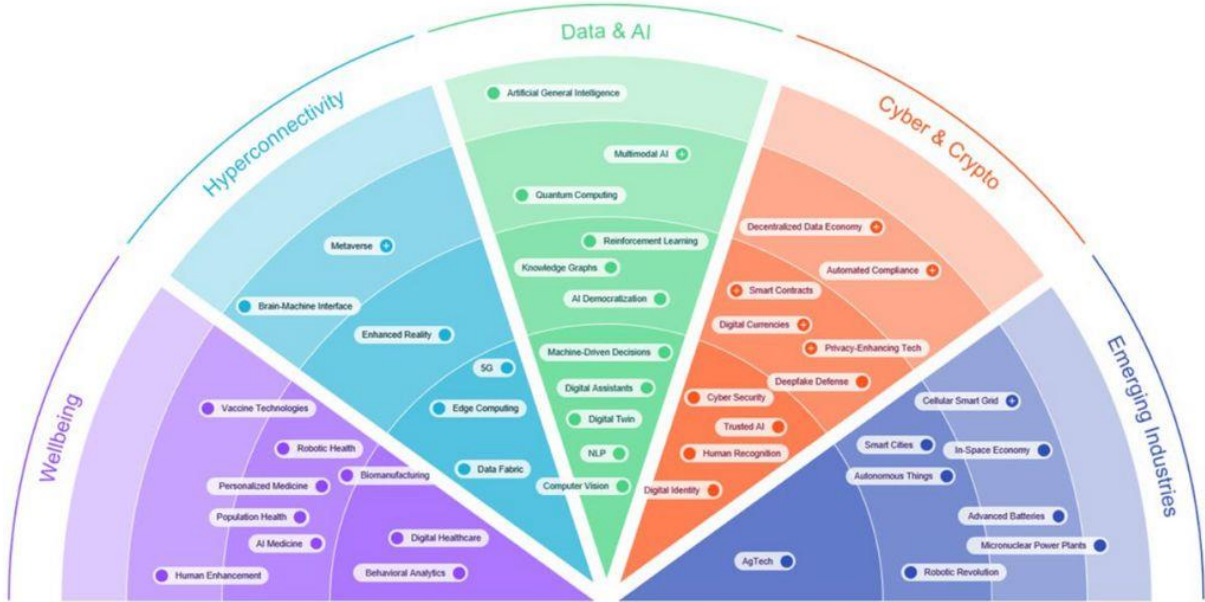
Wellbeing

Hyperconnectivity

Data & AI

Cyber & Crypto

Emerging Industries

Artificial General Intelligence

Multimodal AI

Quantum Computing

Reinforcement Learning

Knowledge Graphs

AI Democratization

Machine-Driven Decisions

Digital Assistants

Digital Twin

NLP

Computer Vision

Metaverse

Brain-Machine Interface

Enhanced Reality

5G

Edge Computing

Data Fabric

Decentralized Data Economy

Automated Compliance

Smart Contracts

Digital Currencies

Privacy-Enhancing Tech

Deepfake Defense

Cyber Security

Trusted AI

Human Recognition

Digital Identity

Vaccine Technologies

Robotic Health

Biomanufacturing

Personalized Medicine

Population Health

AI Medicine

Digital Healthcare

Behavioral Analytics

Human Enhancement

Cellular Smart Grid

Smart Cities

In-Space Economy

Autonomous Things

Advanced Batteries

Micronuclear Power Plants

Robotic Revolution

AgTech